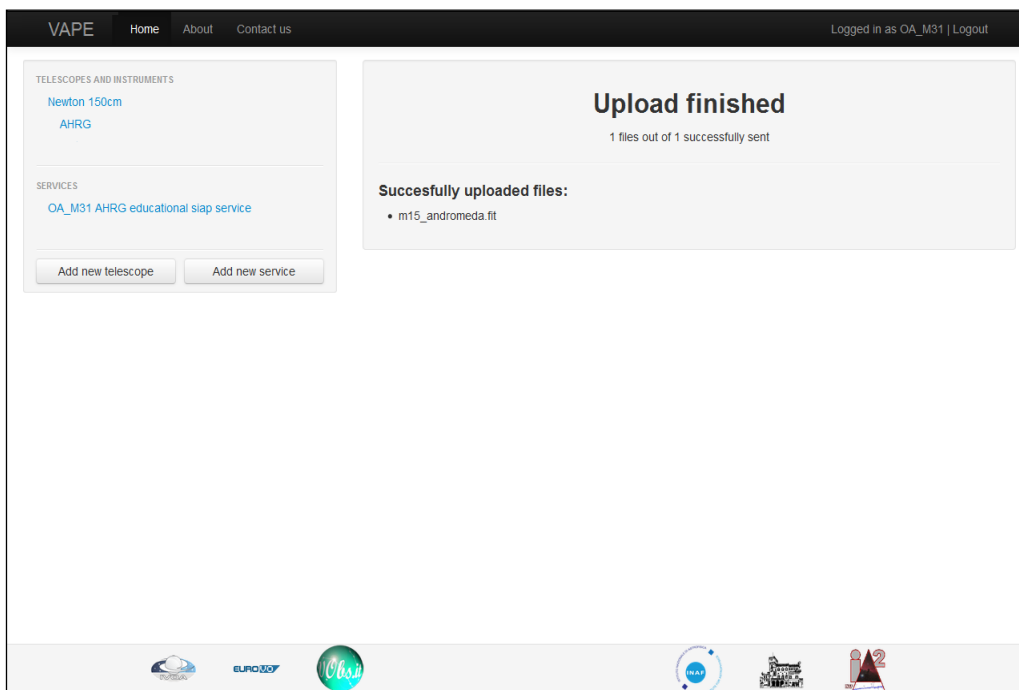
VAPE Home About Contact us

Logged in as OA_M31 | Logout

TELESCOPES AND INSTRUMENTS

Newton 150cm

AHRG

SERVICES

OA_M31 AHRG educational siap service

Add new telescope

Add new service

Upload finished

1 files out of 1 successfully sent

Succesfully uploaded files:

• m15_andromeda.fit

EURO VO

Obs.it

INAF

IA2